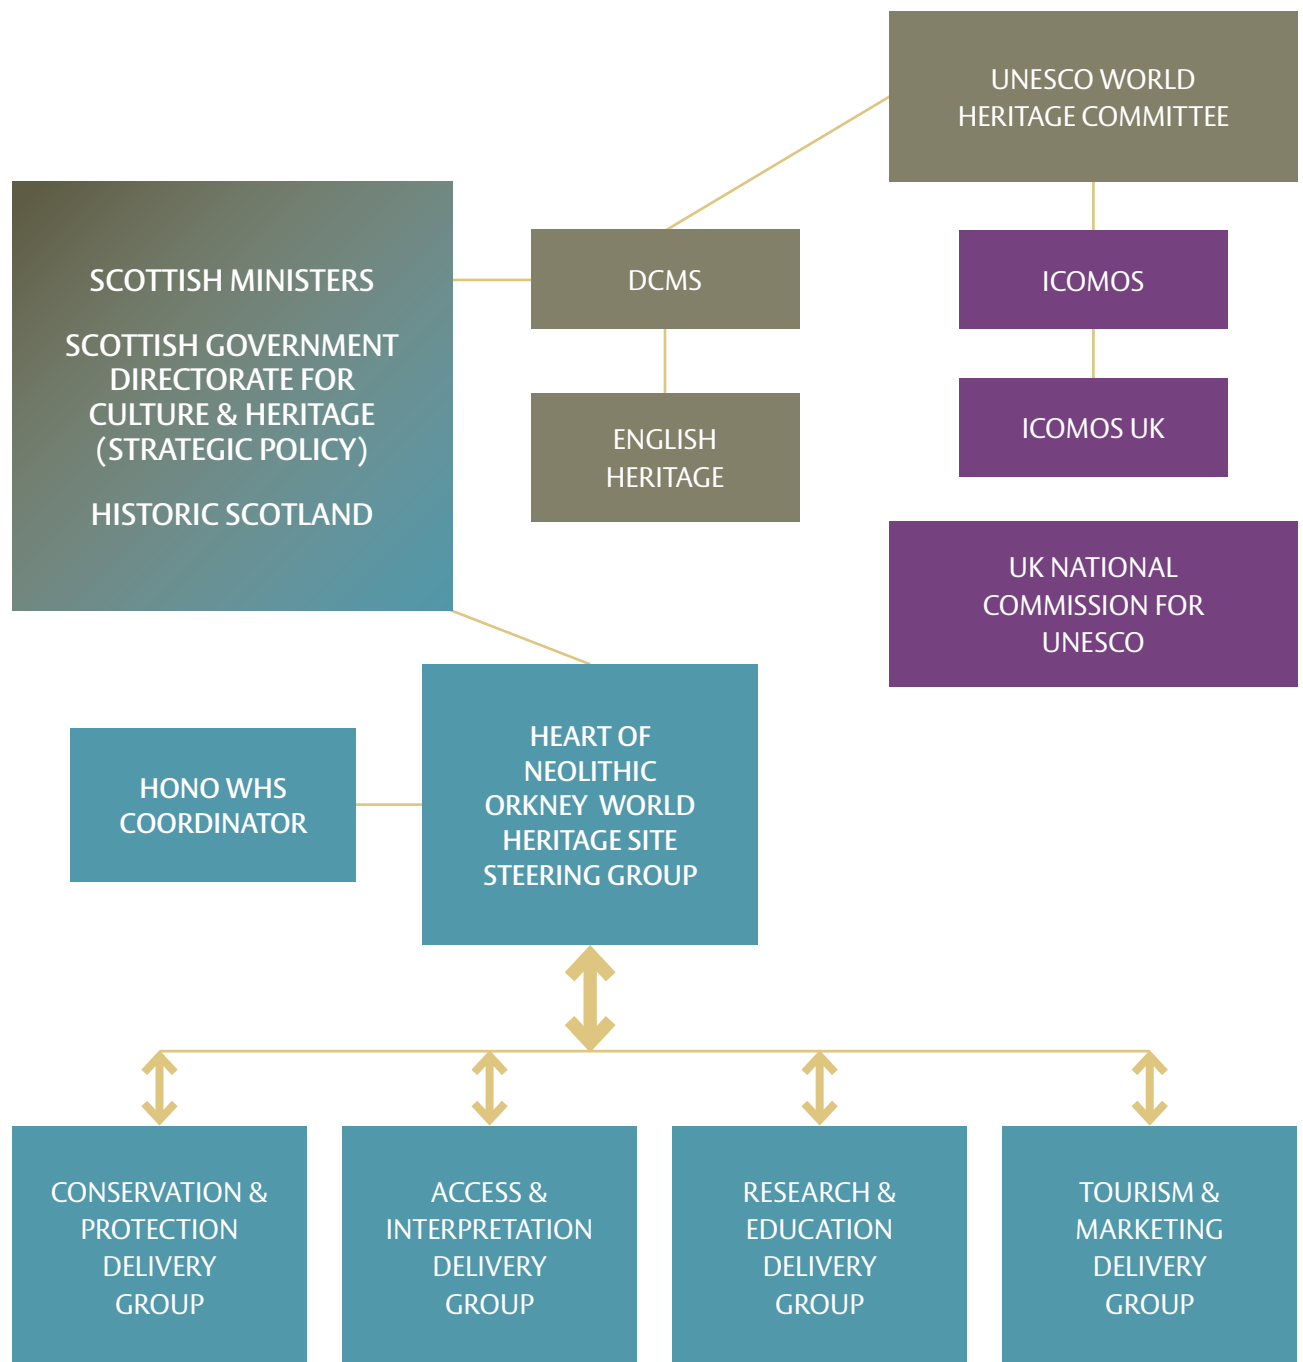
UNESCO WORLD HERITAGE COMMITTEE

SCOTTISH MINISTERS

SCOTTISH GOVERNMENT DIRECTORATE FOR CULTURE & HERITAGE (STRATEGIC POLICY)

HISTORIC SCOTLAND

DCMS

ENGLISH HERITAGE

ICOMOS

ICOMOS UK

UK NATIONAL COMMISSION FOR UNESCO

HONO WHS COORDINATOR

HEART OF NEOLITHIC ORKNEY WORLD HERITAGE SITE STEERING GROUP

CONSERVATION & PROTECTION DELIVERY GROUP

ACCESS & INTERPRETATION DELIVERY GROUP

RESEARCH & EDUCATION DELIVERY GROUP

TOURISM & MARKETING DELIVERY GROUP